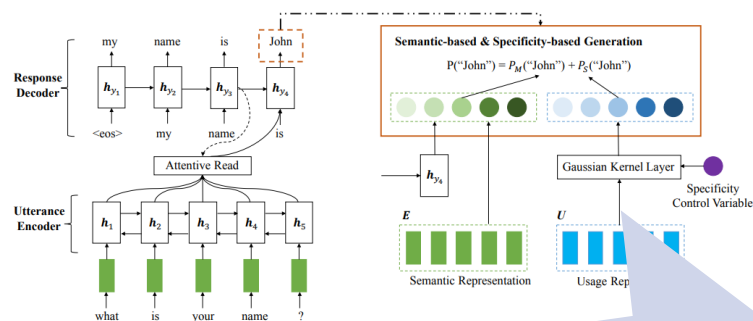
my name is John

Response Decoder

$h_{y_1}$ $h_{y_2}$ $h_{y_3}$ $h_{y_4}$

<eos> my name is

Attentive Read

Utterance Encoder

$h_1$ $h_2$ $h_3$ $h_4$ $h_5$

what is your name ?

Semantic-based & Specificity-based Generation

P("John") = $P_M$("John") + $P_S$("John")

$h_{y_4}$

Gaussian Kernel Layer

Specificity Control Variable

$E$

$U$

Semantic Representation

Usage Rep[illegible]